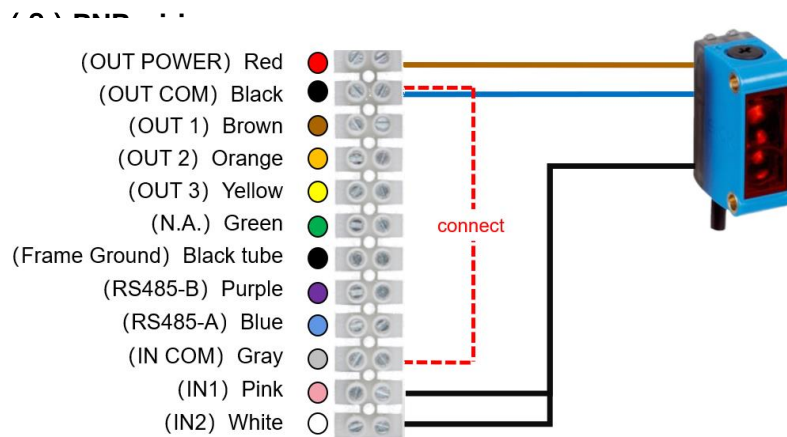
(2) PNP wiring

(OUT POWER) Red
(OUT COM) Black
(OUT 1) Brown
(OUT 2) Orange
(OUT 3) Yellow
(N.A.) Green
(Frame Ground) Black tube
(RS485-B) Purple
(RS485-A) Blue
(IN COM) Gray
(IN1) Pink
(IN2) White

connect